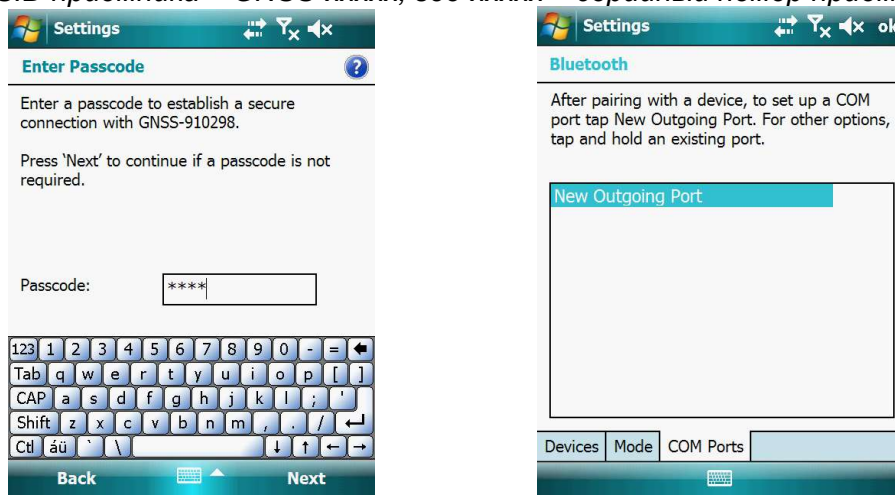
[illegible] GNSS XXXXX, 800 XXXXX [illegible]

Settings

Enter Passcode

Enter a passcode to establish a secure connection with GNSS-910298.

Press 'Next' to continue if a passcode is not required.

Passcode: ****

123 1 2 3 4 5 6 7 8 9 0 - =
Tab q w e r t y u i o p [ ]
CAP a s d f g h j k l ; '
Shift z x c v b n m , . /
Ctl áü ` \

Back Next

Settings

ok

Bluetooth

After pairing with a device, to set up a COM port tap New Outgoing Port. For other options, tap and hold an existing port.

New Outgoing Port

Devices | Mode | COM Ports